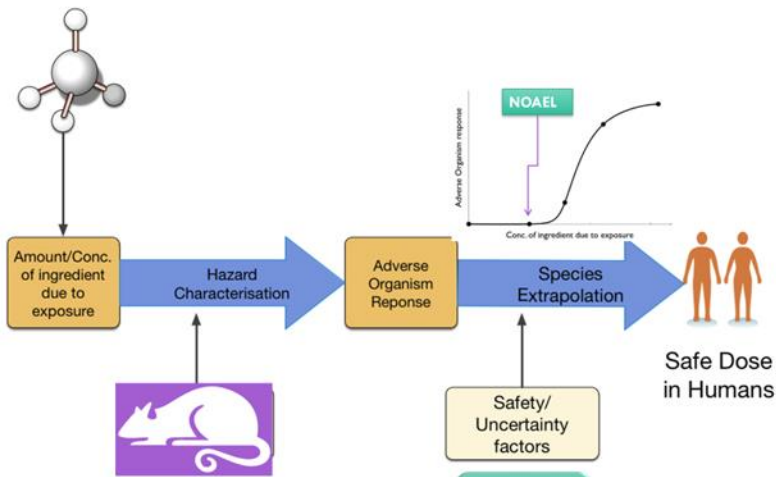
NOAEL

Adverse Organism response

Conc. of ingredient due to exposure

Amount/Conc. of ingredient due to exposure

Hazard Characterisation

Adverse Organism Reponse

Species Extrapolation

Safe Dose in Humans

Safety/ Uncertainty factors